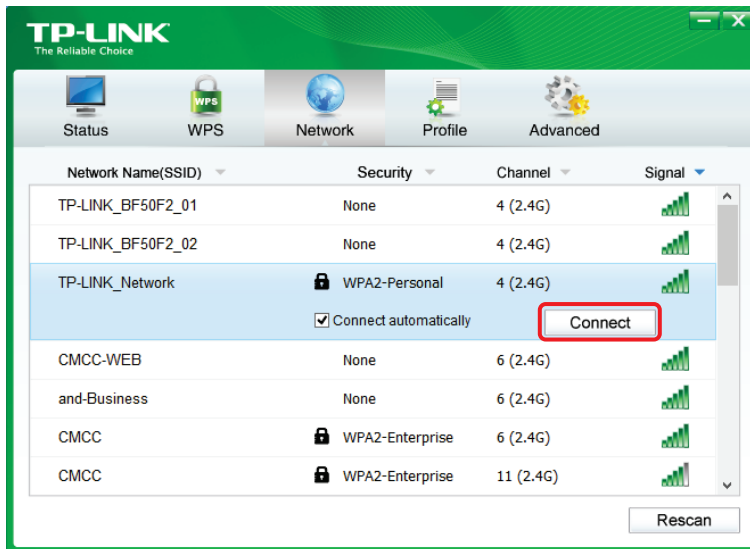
TP-LINK
The Reliable Choice

Status WPS Network Profile Advanced

| Network Name(SSID) | Security | Channel | Signal |
|---|---|---|---|
| TP-LINK_BF50F2_01 | None | 4 (2.4G) | |
| TP-LINK_BF50F2_02 | None | 4 (2.4G) | |
| TP-LINK_Network | WPA2-Personal | 4 (2.4G) | |
| | Connect automatically | Connect | |
| CMCC-WEB | None | 6 (2.4G) | |
| and-Business | None | 6 (2.4G) | |
| CMCC | WPA2-Enterprise | 6 (2.4G) | |
| CMCC | WPA2-Enterprise | 11 (2.4G) | |

Rescan